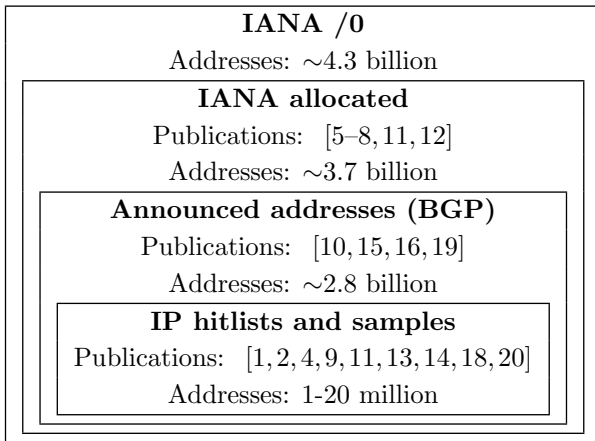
**IANA /0**
Addresses: $\sim$4.3 billion

**IANA allocated**
Publications: [5–8, 11, 12]
Addresses: $\sim$3.7 billion

**Announced addresses (BGP)**
Publications: [10, 15, 16, 19]
Addresses: $\sim$2.8 billion

**IP hitlists and samples**
Publications: [1, 2, 4, 9, 11, 13, 14, 18, 20]
Addresses: 1-20 million